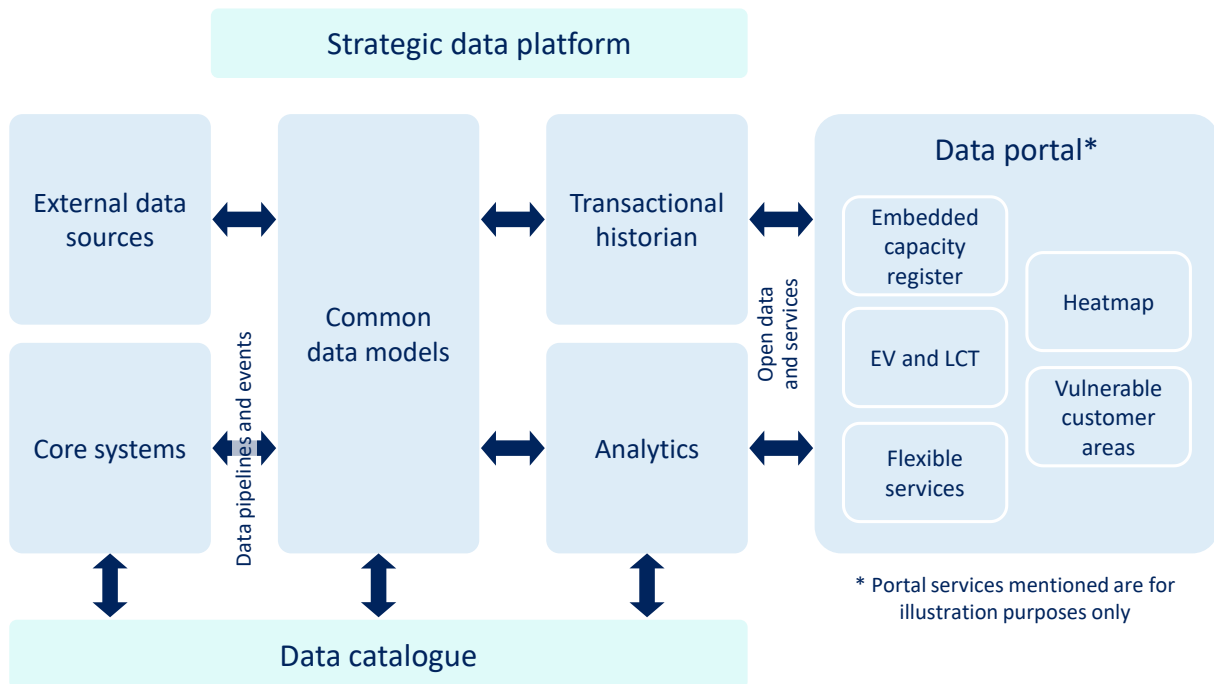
Strategic data platform

External data sources

Core systems

Data pipelines and events

Common data models

Transactional historian

Analytics

Open data and services

Data portal*

Embedded capacity register

EV and LCT

Flexible services

Heatmap

Vulnerable customer areas

* Portal services mentioned are for illustration purposes only

Data catalogue